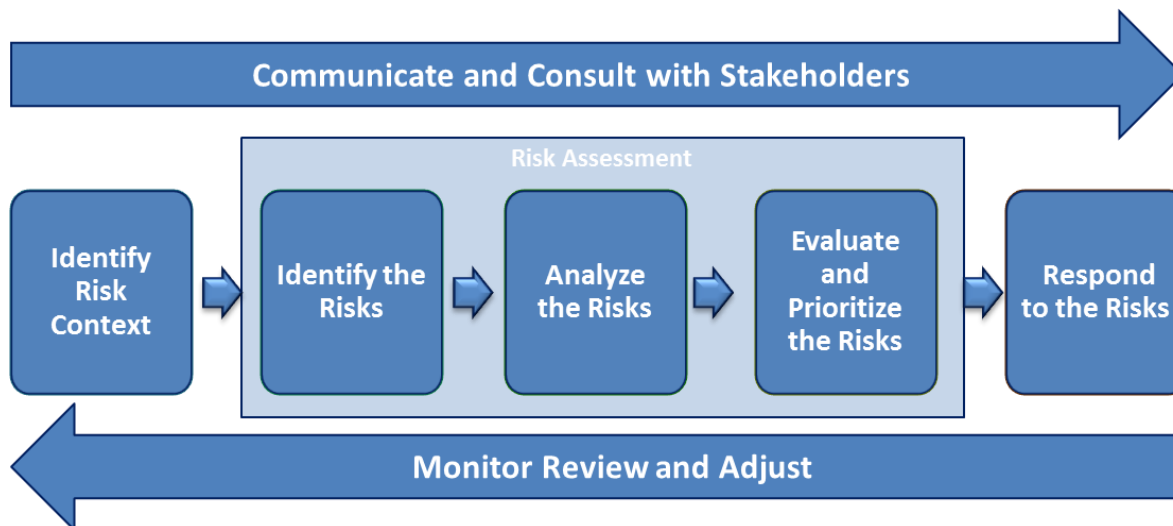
Communicate and Consult with Stakeholders

Risk Assessment

Identify Risk Context

Identify the Risks

Analyze the Risks

Evaluate and Prioritize the Risks

Respond to the Risks

Monitor Review and Adjust